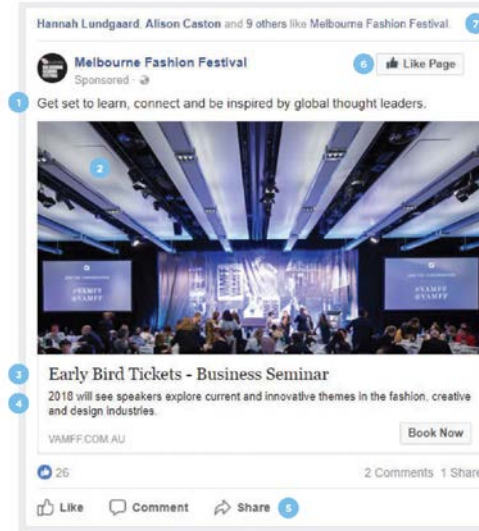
Hannah Lundgaard, Alison Caston and 9 others like Melbourne Fashion Festival. 7

Melbourne Fashion Festival
Sponsored ·

6 Like Page

1 Get set to learn, connect and be inspired by global thought leaders.

2

#VAMFF
#VAMFF

#VAMFF
#VAMFF

3 Early Bird Tickets - Business Seminar

4 2018 will see speakers explore current and innovative themes in the fashion, creative and design industries.

VAMFF.COM.AU

Book Now

26

2 Comments 1 Share

Like Comment Share 5